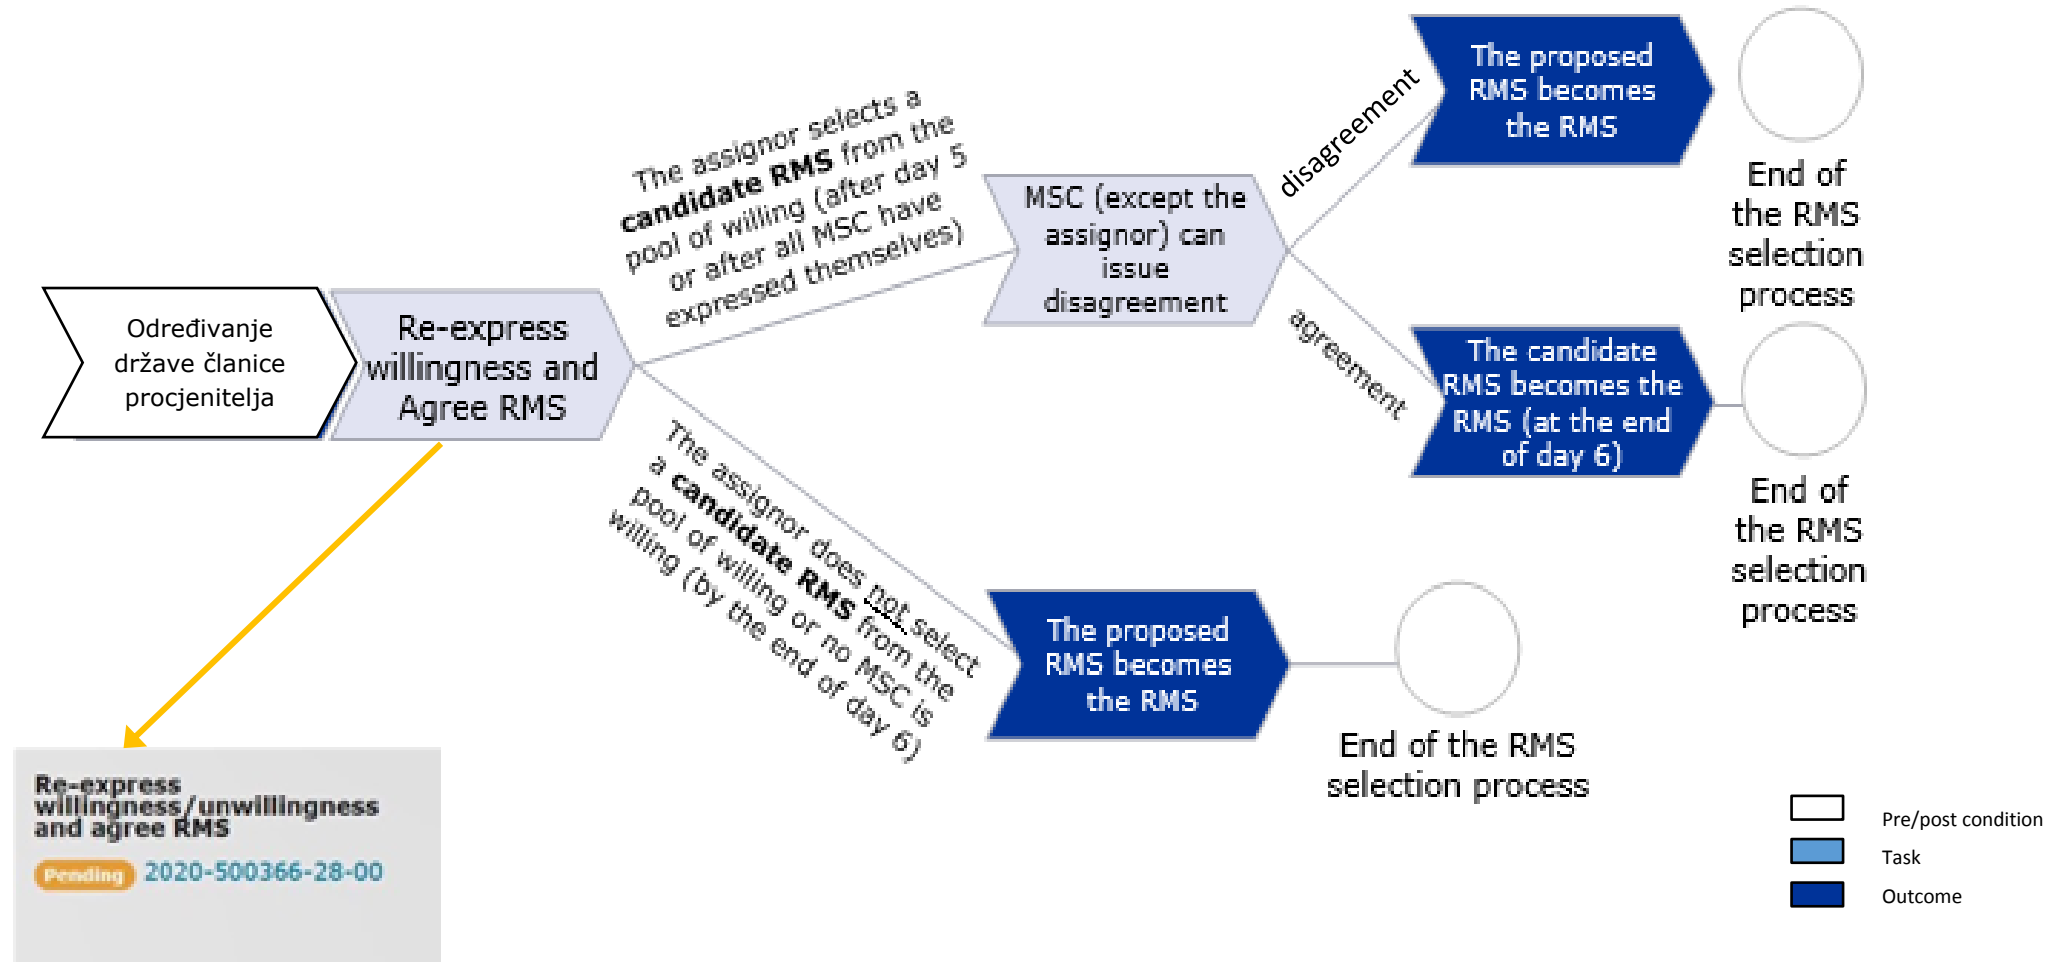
Određivanje države članice procjenitelja

Re-express willingness and Agree RMS

The assignor selects a **candidate RMS** from the pool of willing (after day 5 or after all MSC have expressed themselves)

MSC (except the assignor) can issue disagreement

disagreement

The proposed RMS becomes the RMS

End of the RMS selection process

agreement

The candidate RMS becomes the RMS (at the end of day 6)

End of the RMS selection process

The assignor does not select a **candidate RMS** from the pool of willing or no MSC is willing (by the end of day 6)

The proposed RMS becomes the RMS

End of the RMS selection process

Re-express willingness/unwillingness and agree RMS

Pending 2020-500366-28-00

Pre/post condition

Task

Outcome